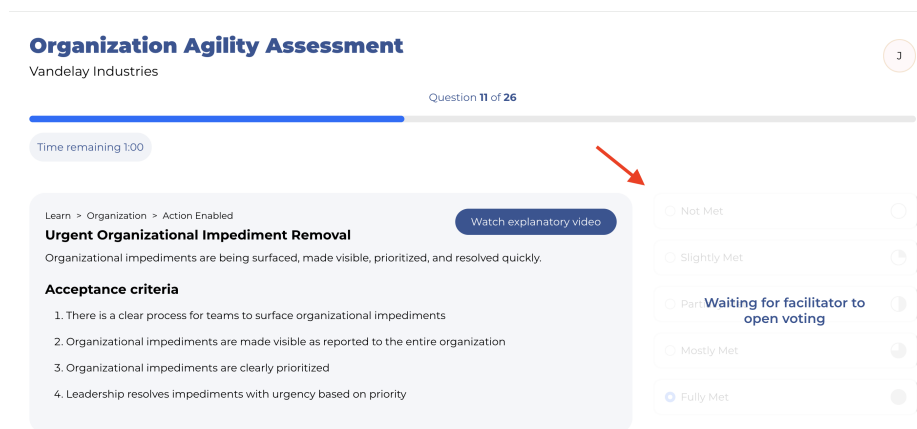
# Organization Agility Assessment
Vandelay Industries

J

Question **11** of **26**

Time remaining 1:00

Learn > Organization > Action Enabled

Watch explanatory video

**Urgent Organizational Impediment Removal**

Organizational impediments are being surfaced, made visible, prioritized, and resolved quickly.

**Acceptance criteria**

1. There is a clear process for teams to surface organizational impediments
2. Organizational impediments are made visible as reported to the entire organization
3. Organizational impediments are clearly prioritized
4. Leadership resolves impediments with urgency based on priority

Not Met

Slightly Met

Part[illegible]

Waiting for facilitator to open voting

Mostly Met

Fully Met